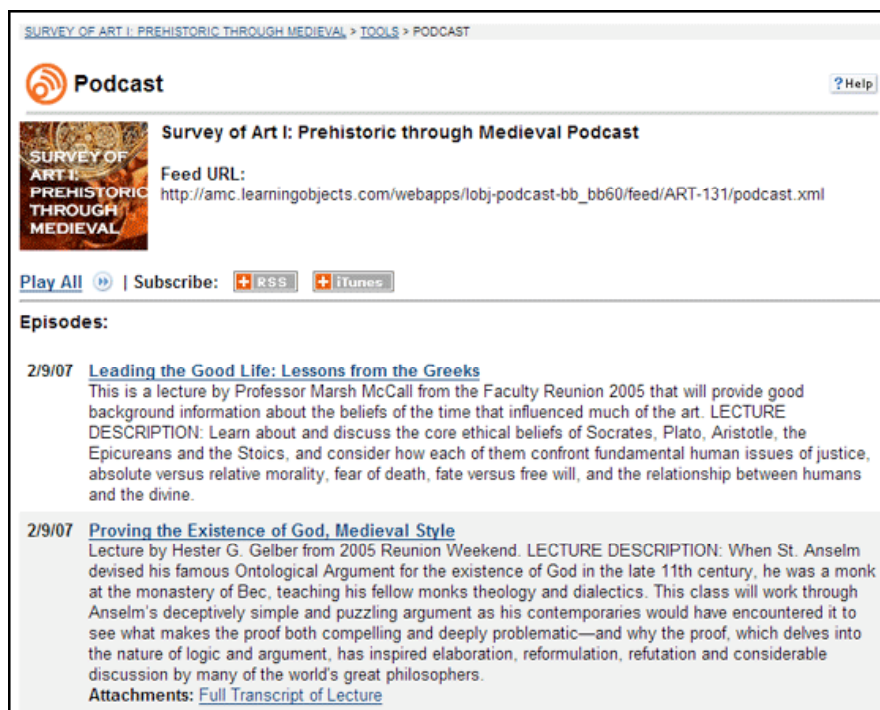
SURVEY OF ART I: PREHISTORIC THROUGH MEDIEVAL > TOOLS > PODCAST

Podcast

?Help

SURVEY OF ART I: PREHISTORIC THROUGH MEDIEVAL

Survey of Art I: Prehistoric through Medieval Podcast

Feed URL:
http://amc.learningobjects.com/webapps/lobj-podcast-bb_bb60/feed/ART-131/podcast.xml

Play All | Subscribe: RSS iTunes

Episodes:

2/9/07 Leading the Good Life: Lessons from the Greeks
This is a lecture by Professor Marsh McCall from the Faculty Reunion 2005 that will provide good background information about the beliefs of the time that influenced much of the art. LECTURE DESCRIPTION: Learn about and discuss the core ethical beliefs of Socrates, Plato, Aristotle, the Epicureans and the Stoics, and consider how each of them confront fundamental human issues of justice, absolute versus relative morality, fear of death, fate versus free will, and the relationship between humans and the divine.

2/9/07 Proving the Existence of God, Medieval Style
Lecture by Hester G. Gelber from 2005 Reunion Weekend. LECTURE DESCRIPTION: When St. Anselm devised his famous Ontological Argument for the existence of God in the late 11th century, he was a monk at the monastery of Bec, teaching his fellow monks theology and dialectics. This class will work through Anselm's deceptively simple and puzzling argument as his contemporaries would have encountered it to see what makes the proof both compelling and deeply problematic—and why the proof, which delves into the nature of logic and argument, has inspired elaboration, reformulation, refutation and considerable discussion by many of the world's great philosophers.
Attachments: Full Transcript of Lecture